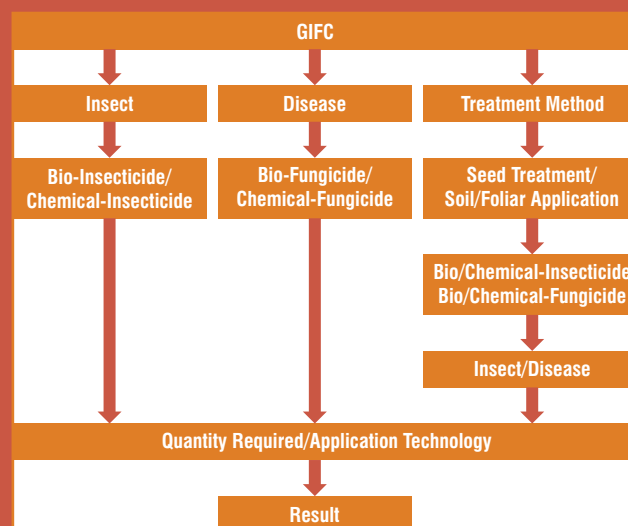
GIFC

Insect

Disease

Treatment Method

Bio-Insecticide/ Chemical-Insecticide

Bio-Fungicide/ Chemical-Fungicide

Seed Treatment/ Soil/Foliar Application

Bio/Chemical-Insecticide Bio/Chemical-Fungicide

Insect/Disease

Quantity Required/Application Technology

Result